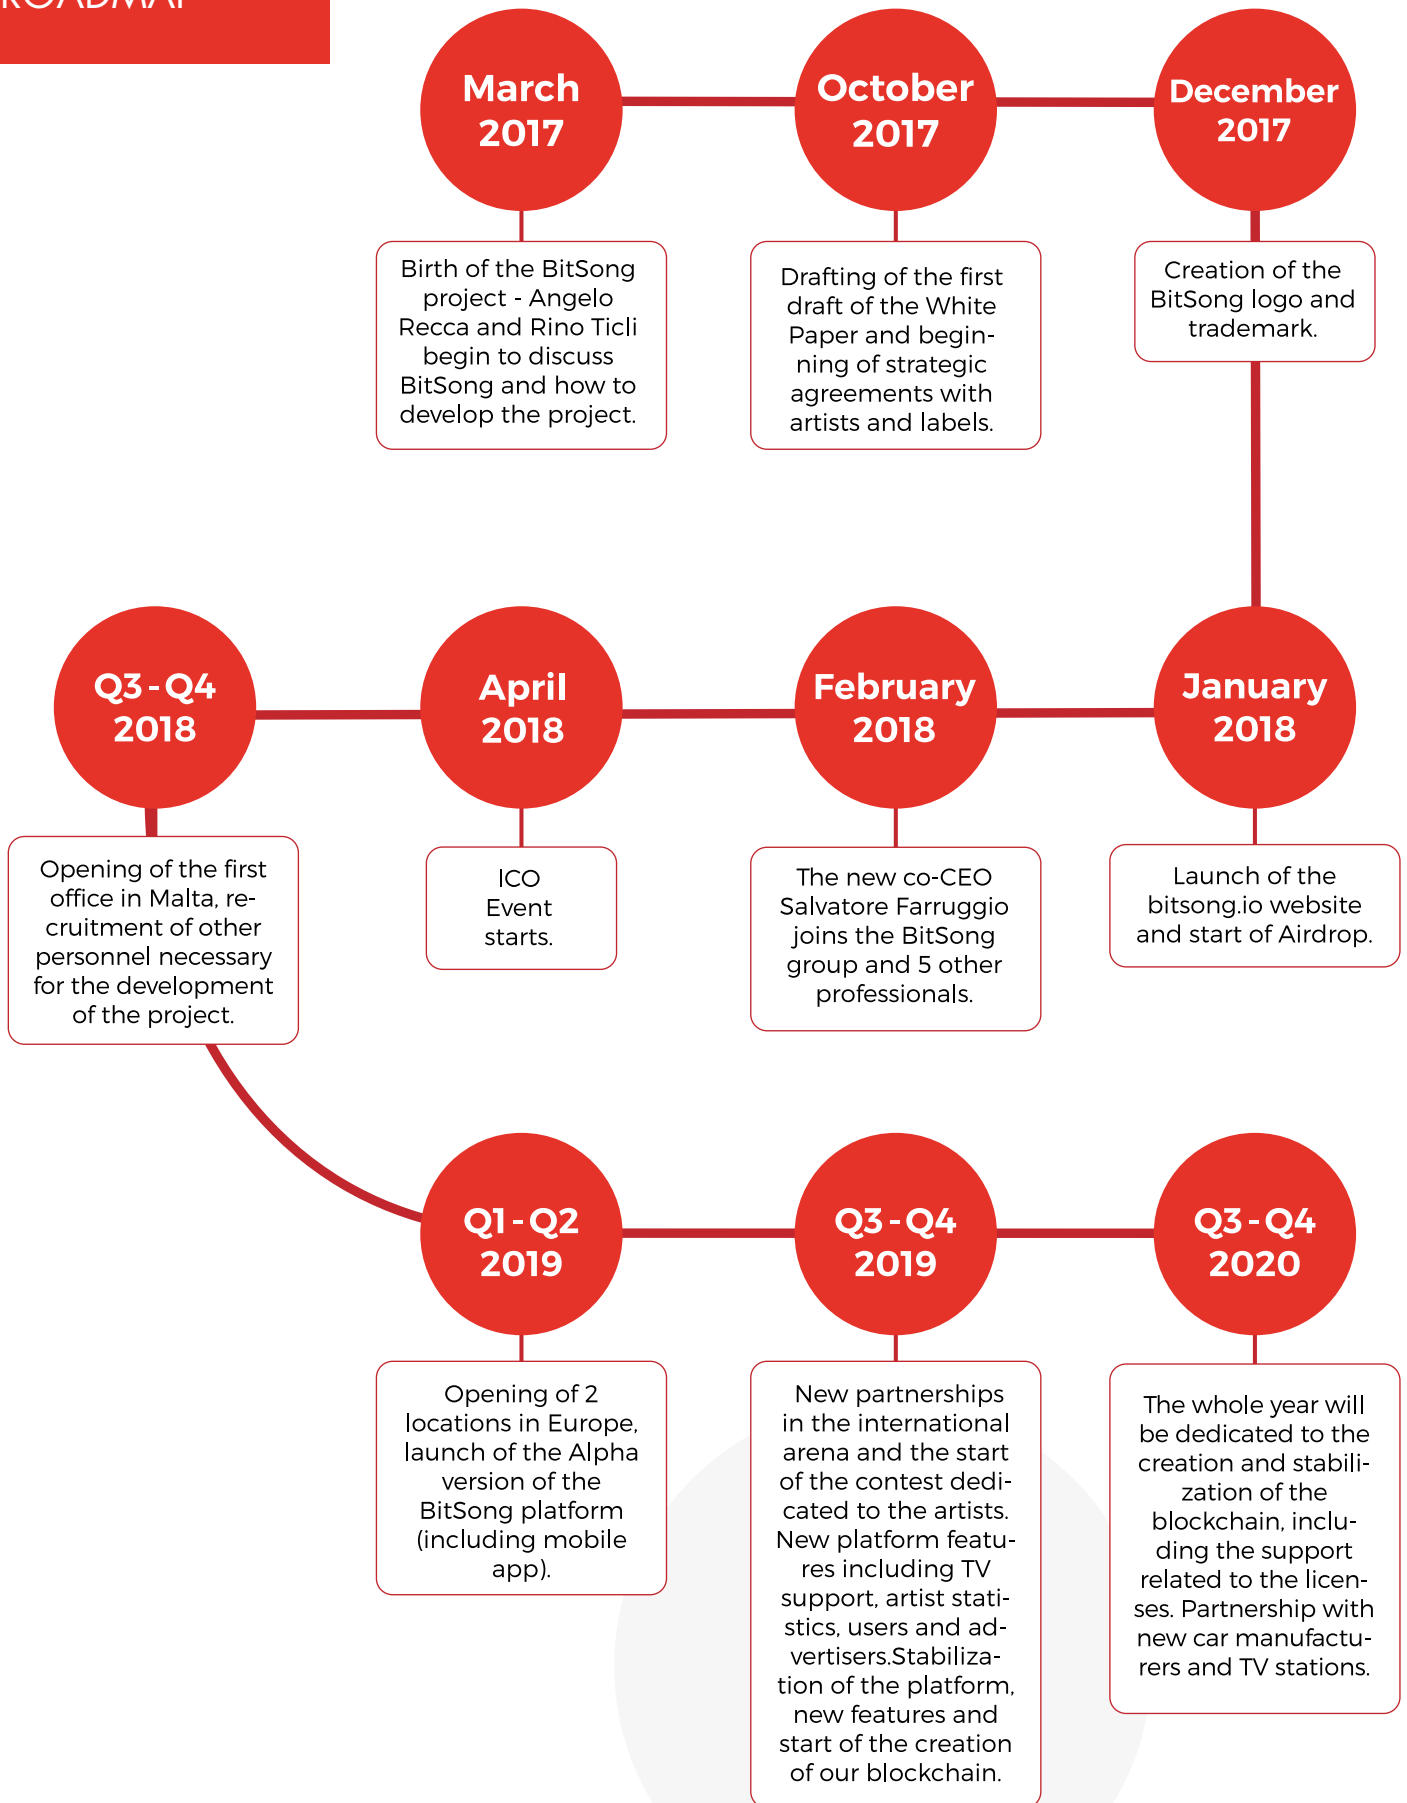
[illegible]

March 2017

Birth of the BitSong project - Angelo Recca and Rino Ticli begin to discuss BitSong and how to develop the project.

October 2017

Drafting of the first draft of the White Paper and beginning of strategic agreements with artists and labels.

December 2017

Creation of the BitSong logo and trademark.

January 2018

Launch of the bitsong.io website and start of Airdrop.

February 2018

The new co-CEO Salvatore Farruggio joins the BitSong group and 5 other professionals.

April 2018

ICO Event starts.

Q3 - Q4 2018

Opening of the first office in Malta, recruitment of other personnel necessary for the development of the project.

Q1 - Q2 2019

Opening of 2 locations in Europe, launch of the Alpha version of the BitSong platform (including mobile app).

Q3 - Q4 2019

New partnerships in the international arena and the start of the contest dedicated to the artists. New platform features including TV support, artist statistics, users and advertisers.Stabilization of the platform, new features and start of the creation of our blockchain.

Q3 - Q4 2020

The whole year will be dedicated to the creation and stabilization of the blockchain, including the support related to the licenses. Partnership with new car manufacturers and TV stations.